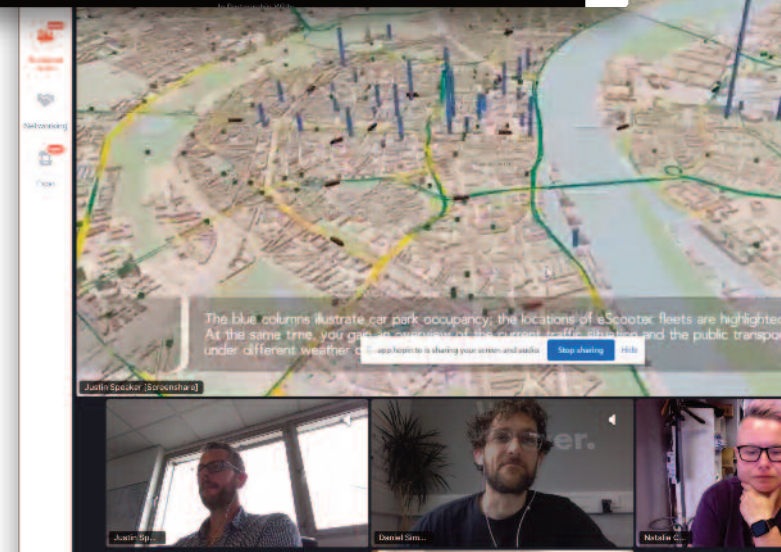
Networking

Expo

The blue columns illustrate car park occupancy; the locations of eScooter fleets are highlighted
At the same time, you gain an overview of the current traffic situation and the public transpo
under different weather c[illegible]

app.hopin.to is sharing your screen and audio. Stop sharing Hide

Justin Specker (Screenshare)

Justin Sp...

Daniel Sim...

Natalie C...